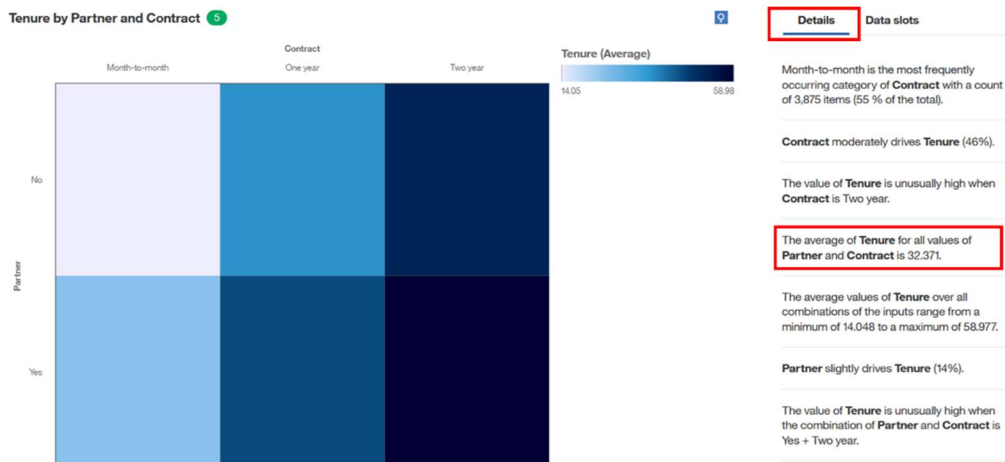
Tenure by Partner and Contract 5

Contract

Month-to-month

One year

Two year

Partner

No

Yes

Tenure (Average)

14.05

58.98

Details

Data slots

Month-to-month is the most frequently occurring category of **Contract** with a count of 3,875 items (55 % of the total).

**Contract** moderately drives **Tenure** (46%).

The value of **Tenure** is unusually high when **Contract** is Two year.

The average of **Tenure** for all values of **Partner** and **Contract** is 32.371.

The average values of **Tenure** over all combinations of the inputs range from a minimum of 14.048 to a maximum of 58.977.

**Partner** slightly drives **Tenure** (14%).

The value of **Tenure** is unusually high when the combination of **Partner** and **Contract** is Yes + Two year.